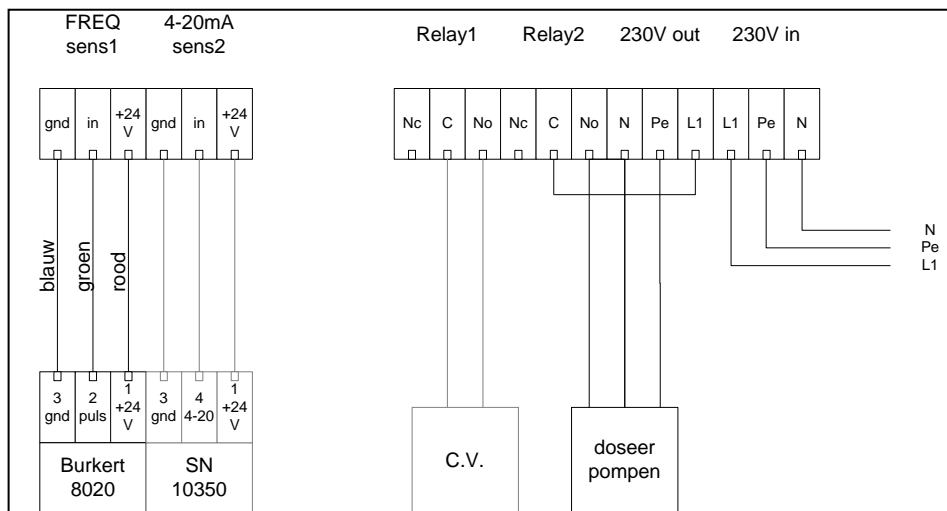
FREQ sens1

4-20mA sens2

Relay1

Relay2

230V out

230V in

| gnd | in | +24 V | gnd | in | +24 V |
|---|---|---|---|---|---|

| Nc | C | No | Nc | C | No | N | Pe | L1 | L1 | Pe | N |
|---|---|---|---|---|---|---|---|---|---|---|---|

blauw

groen

rood

N

Pe

L1

| 3 gnd | 2 puls | 1 +24 V | 3 gnd | 4 4-20 | 1 +24 V |
|---|---|---|---|---|---|

Burkert 8020

SN 10350

C.V.

doseer pompen